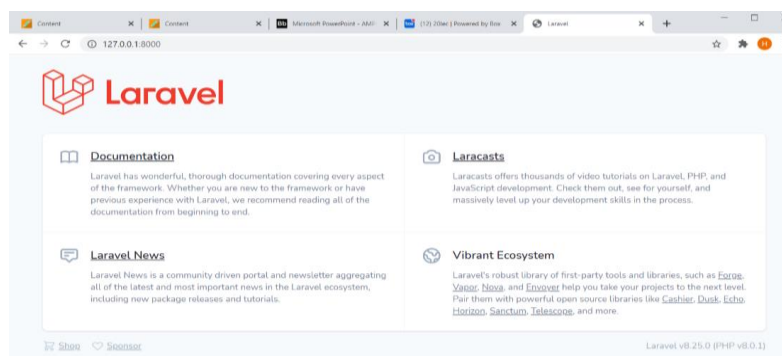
Content × | Content × | Microsoft PowerPoint - AMF × | (12) 2Bac | Powered by Box × | Laravel × | +

127.0.0.1:8000

H

Laravel

Documentation

Laravel has wonderful, thorough documentation covering every aspect of the framework. Whether you are new to the framework or have previous experience with Laravel, we recommend reading all of the documentation from beginning to end.

Laracasts

Laracasts offers thousands of video tutorials on Laravel, PHP, and JavaScript development. Check them out, see for yourself, and massively level up your development skills in the process.

Laravel News

Laravel News is a community driven portal and newsletter aggregating all of the latest and most important news in the Laravel ecosystem, including new package releases and tutorials.

Vibrant Ecosystem

Laravel's robust library of first-party tools and libraries, such as Forge, Vapor, Nova, and Envoyer help you take your projects to the next level. Pair them with powerful open source libraries like Cashier, Dusk, Echo, Horizon, Sanctum, Telescope, and more.

Shop Sponsor

Laravel v8.25.0 (PHP v8.0.1)